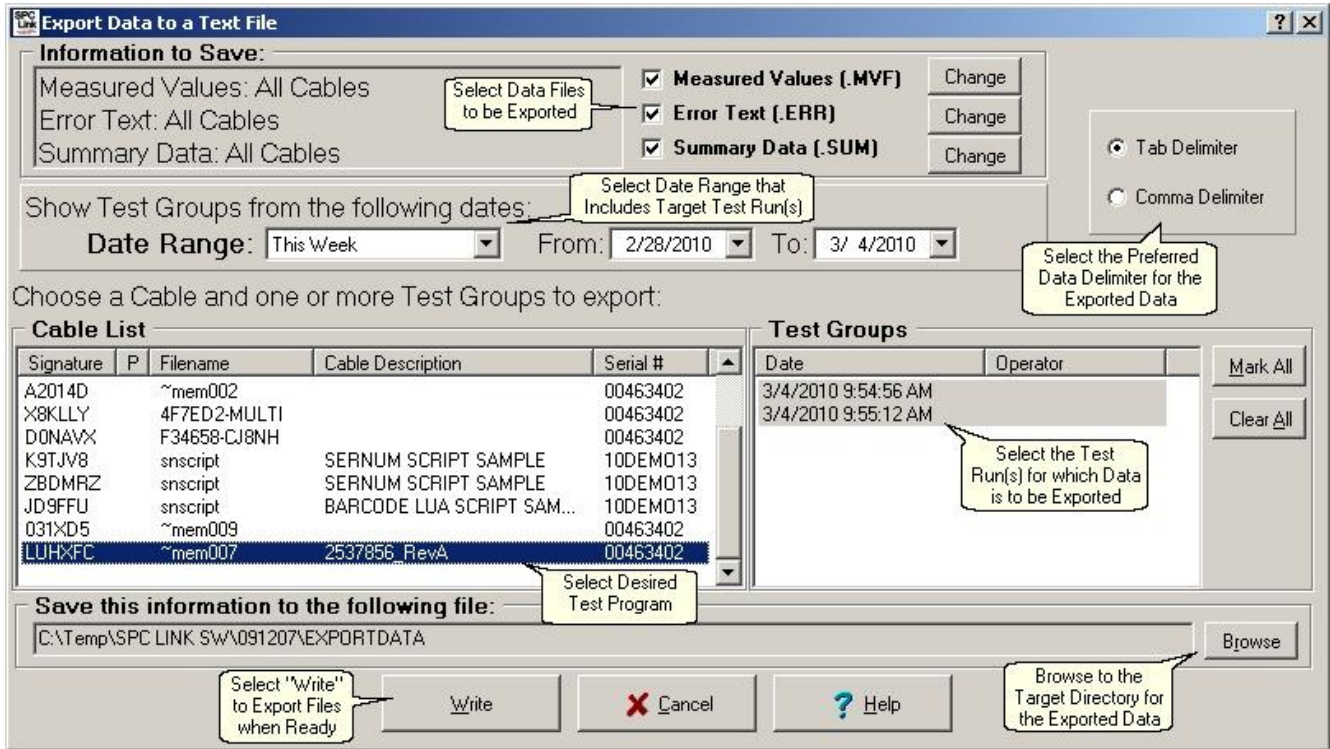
Export Data to a Text File

?
X

Information to Save:

Measured Values: All Cables
Error Text: All Cables
Summary Data: All Cables

Select Data Files to be Exported

☑ Measured Values (.MVF) Change
☑ Error Text (.ERR) Change
☑ Summary Data (.SUM) Change

Tab Delimiter
Comma Delimiter

Show Test Groups from the following dates:

Select Date Range that Includes Target Test Run(s)

Date Range: This Week From: 2/28/2010 To: 3/ 4/2010

Select the Preferred Data Delimiter for the Exported Data

Choose a Cable and one or more Test Groups to export:

Cable List

| Signature | P | Filename | Cable Description | Serial # |
|---|---|---|---|---|
| A2014D | | ~mem002 | | 00463402 |
| X8KLLY | | 4F7ED2-MULTI | | 00463402 |
| D0NAVX | | F34658-CJ8NH | | 00463402 |
| K9TJV8 | | snscript | SERNUM SCRIPT SAMPLE | 10DEMO13 |
| ZBDMRZ | | snscript | SERNUM SCRIPT SAMPLE | 10DEMO13 |
| JD9FFU | | snscript | BARCODE LUA SCRIPT SAM... | 10DEMO13 |
| 031XD5 | | ~mem009 | | 00463402 |
| LUHXFC | | ~mem007 | 2537856_RevA | 00463402 |

Test Groups

| Date | Operator |
|---|---|
| 3/4/2010 9:54:56 AM | |
| 3/4/2010 9:55:12 AM | |

Mark All
Clear All

Select the Test Run(s) for which Data is to be Exported

Select Desired Test Program

Save this information to the following file:

C:\Temp\SPC LINK SW\091207\EXPORTDATA

Browse

Browse to the Target Directory for the Exported Data

Select "Write" to Export Files when Ready

Write
Cancel
Help